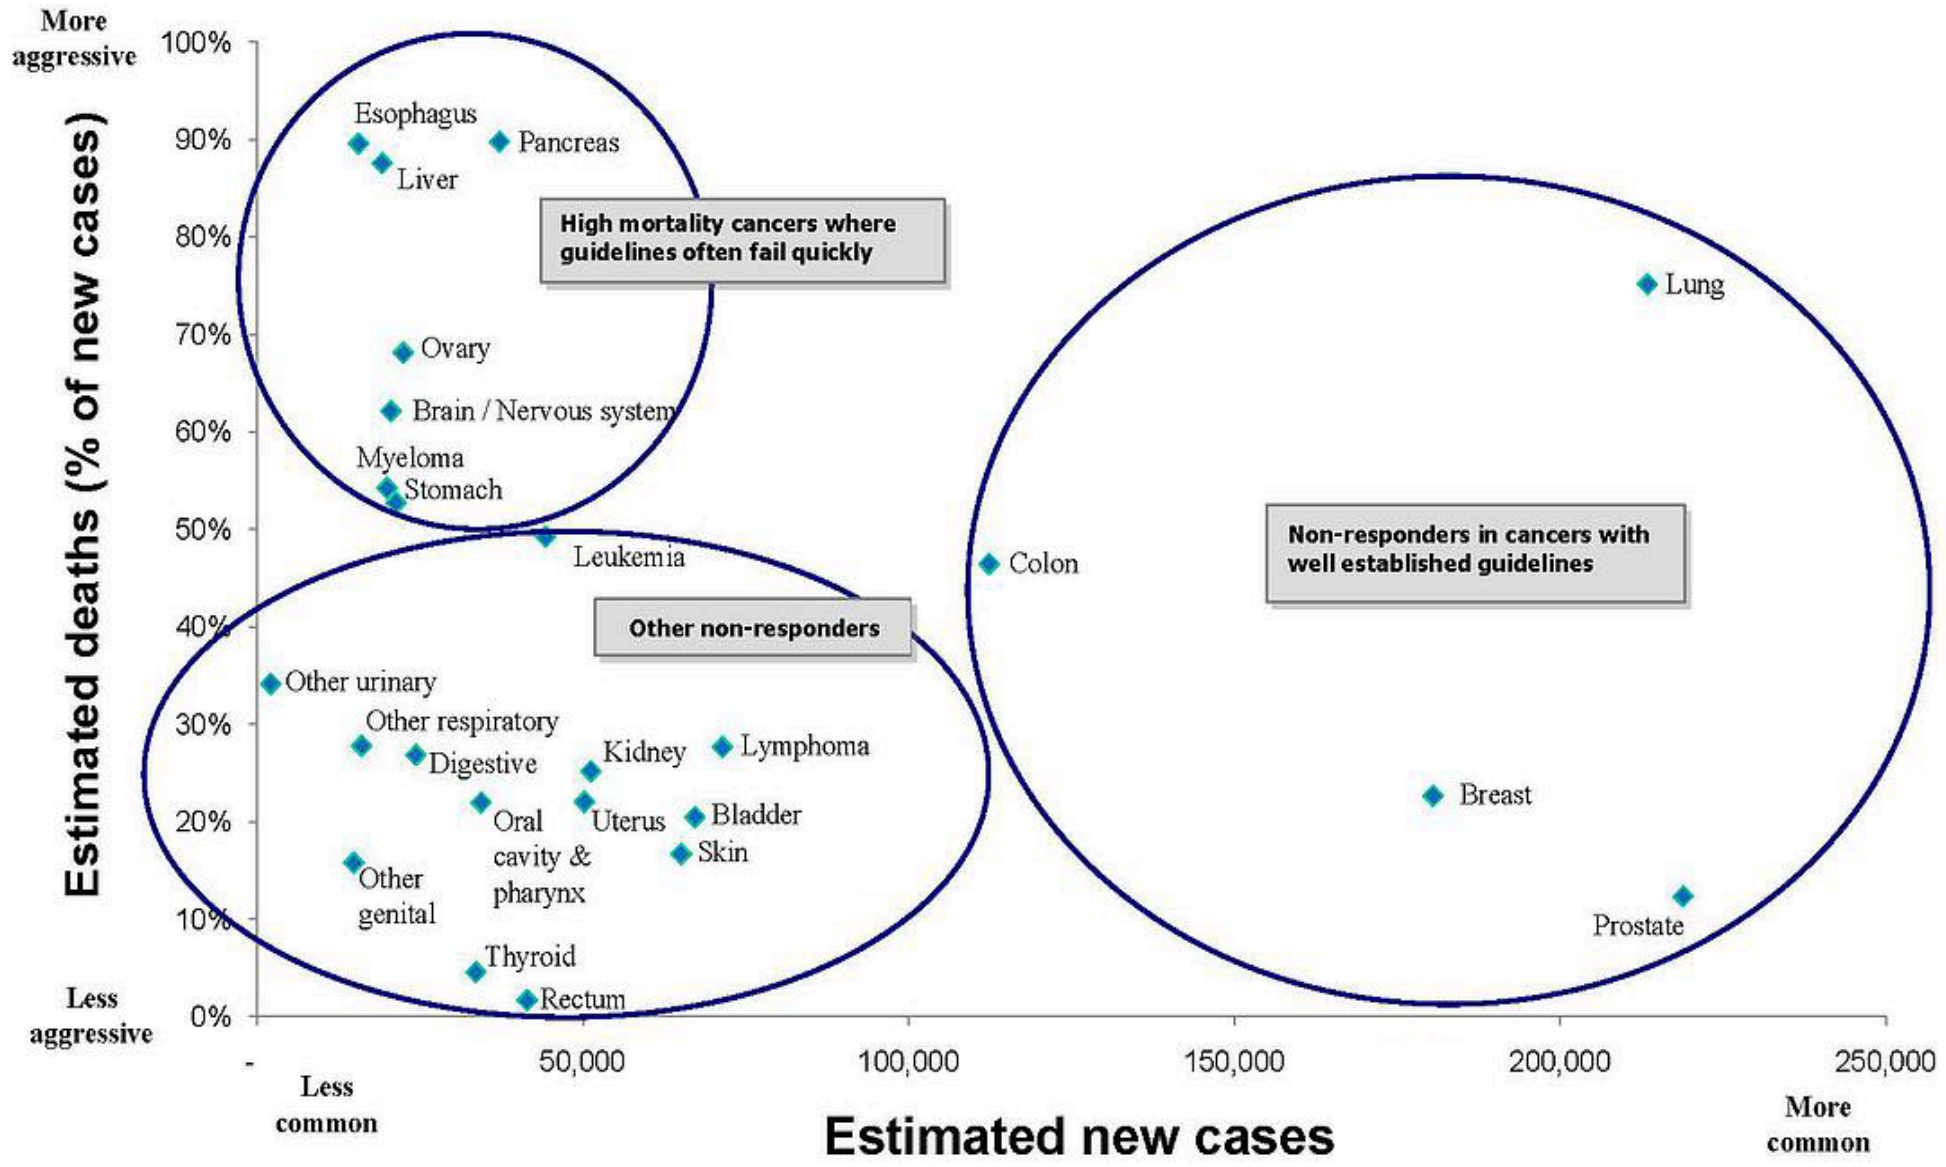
More aggressive

100%
90%
80%
70%
60%
50%
40%
30%
20%
10%
0%

Less aggressive

Estimated deaths (% of new cases)

Esophagus
Pancreas
Liver
High mortality cancers where guidelines often fail quickly
Ovary
Brain / Nervous system
Myeloma
Stomach
Leukemia
Other non-responders
Other urinary
Other respiratory
Digestive
Kidney
Lymphoma
Oral cavity & pharynx
Uterus
Bladder
Skin
Other genital
Thyroid
Rectum

Lung
Colon
Non-responders in cancers with well established guidelines
Breast
Prostate

-
50,000
100,000
150,000
200,000
250,000

Less common

Estimated new cases

More common